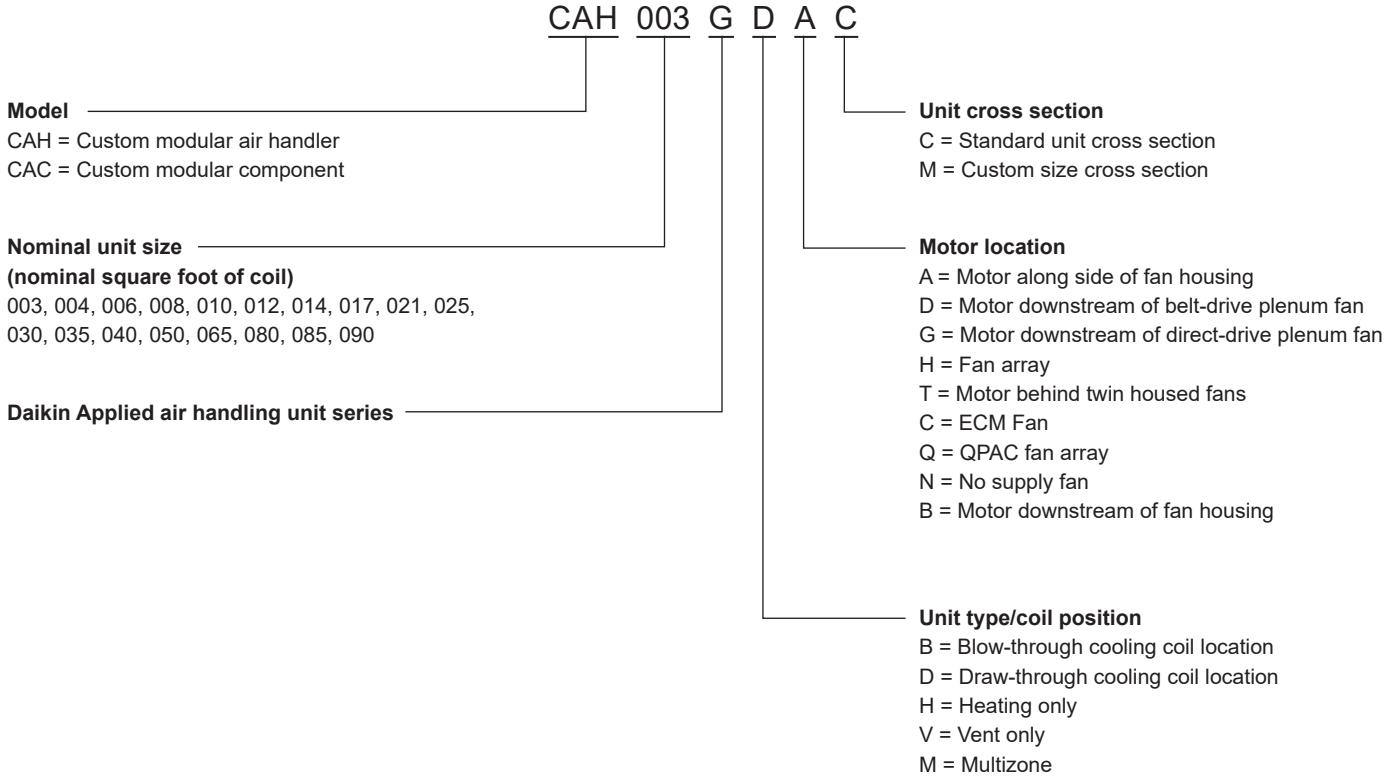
CAH 003 G D A C

**Model**
CAH = Custom modular air handler
CAC = Custom modular component

**Nominal unit size (nominal square foot of coil)**
003, 004, 006, 008, 010, 012, 014, 017, 021, 025, 030, 035, 040, 050, 065, 080, 085, 090

**Daikin Applied air handling unit series**

**Unit cross section**
C = Standard unit cross section
M = Custom size cross section

**Motor location**
A = Motor along side of fan housing
D = Motor downstream of belt-drive plenum fan
G = Motor downstream of direct-drive plenum fan
H = Fan array
T = Motor behind twin housed fans
C = ECM Fan
Q = QPAC fan array
N = No supply fan
B = Motor downstream of fan housing

**Unit type/coil position**
B = Blow-through cooling coil location
D = Draw-through cooling coil location
H = Heating only
V = Vent only
M = Multizone